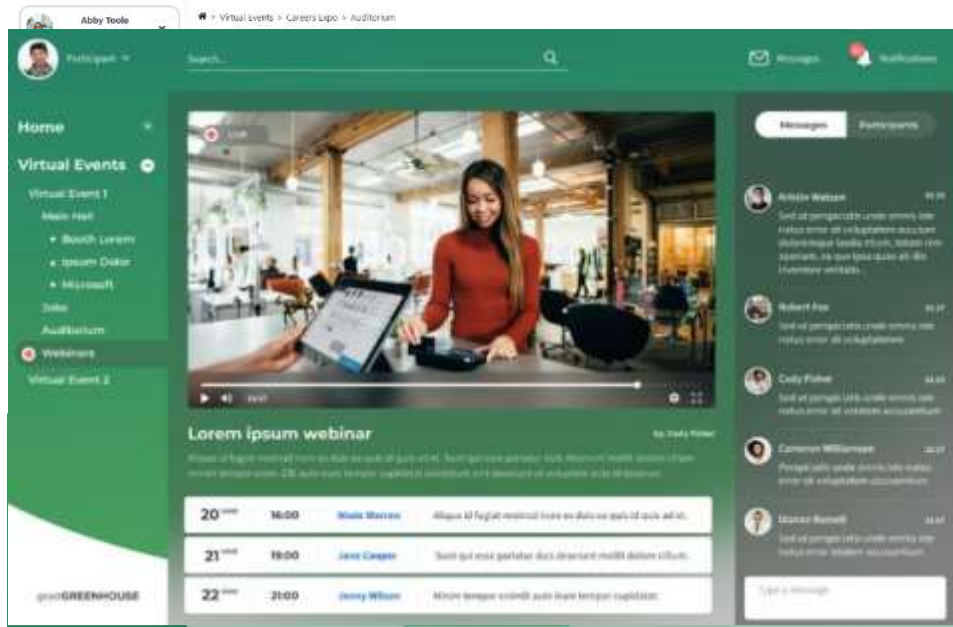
Abby Toole

> Virtual Events > Careers Expo > Auditorium

Participant

Search...

Messages

Notifications

Home

Virtual Events

Virtual Event 1

Main Hall

• Booth Lorem

• Ipsum Dolor

• Microsoft

Jobs

Auditorium

Webinars

Virtual Event 2

goodGREENHOUSE

Live

Lorem ipsum webinar

by Cody Fisher

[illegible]

| 20 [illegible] | 16:00 | Wade Warren | Aliqua id fugiat nostrud irure ex duis ea quis id quis ad et. |
|---|---|---|---|
| 21 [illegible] | 19:00 | Jane Cooper | Sunt qui esse pariatur duis deserunt mollit dolore cillum. |
| 22 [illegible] | 21:00 | Jenny Wilson | Minim tempor eiusmod aute irure tempor cupidatat. |

Messages

Participants

Kristin Watson

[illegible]

Robert Fox

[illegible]

Cody Fisher

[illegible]

Cameron Williamson

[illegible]

Darren Russell

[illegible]

Type a message